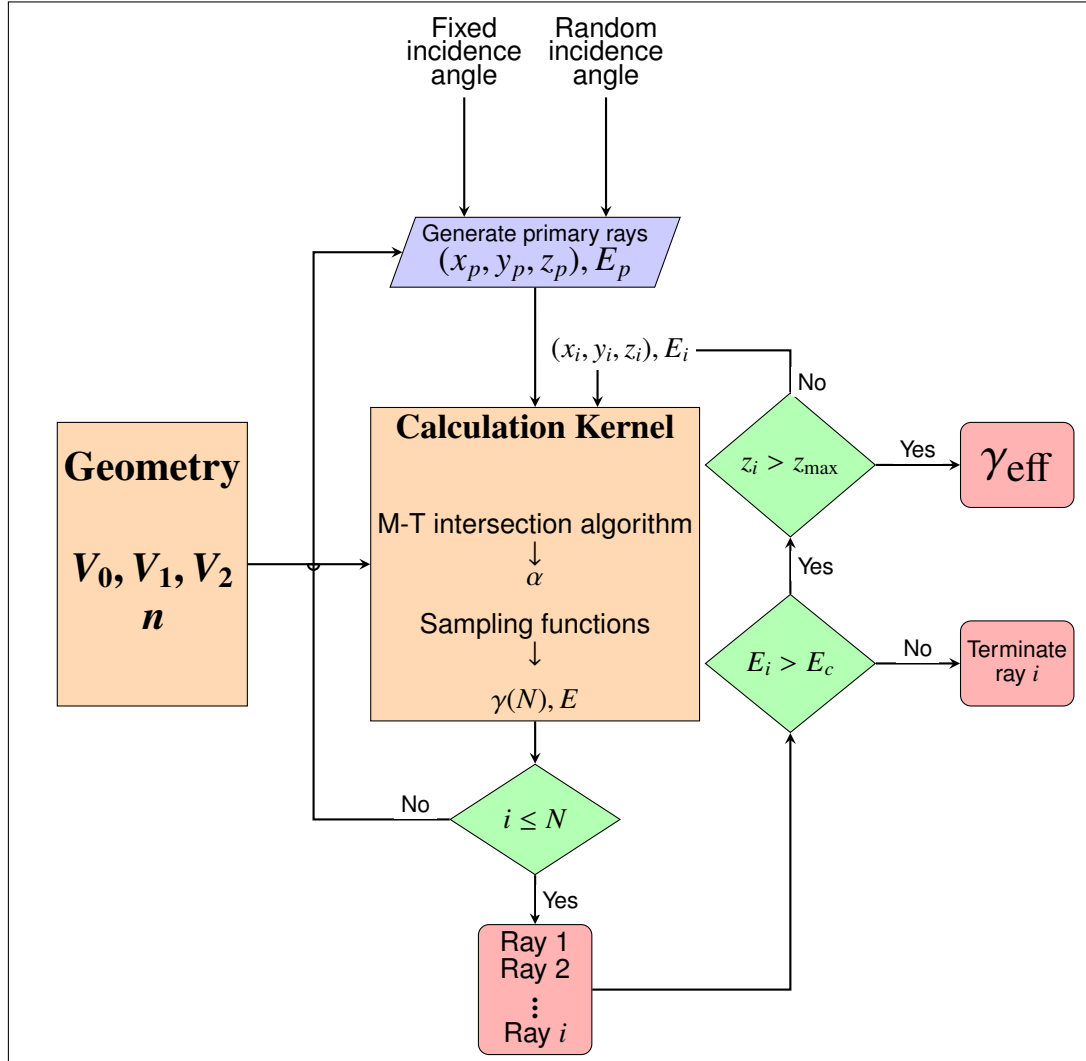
Fixed incidence angle

Random incidence angle

Generate primary rays
$(x_p, y_p, z_p), E_p$

$(x_i, y_i, z_i), E_i$

No

Geometry

$V_0, V_1, V_2$
$n$

Calculation Kernel

M-T intersection algorithm
↓
$\alpha$

Sampling functions
↓
$\gamma(N), E$

$z_i > z_{\max}$

Yes

$\gamma_{\text{eff}}$

Yes

$E_i > E_c$

No

Terminate ray $i$

No

$i \leq N$

Yes

Ray 1
Ray 2
⋮
Ray $i$